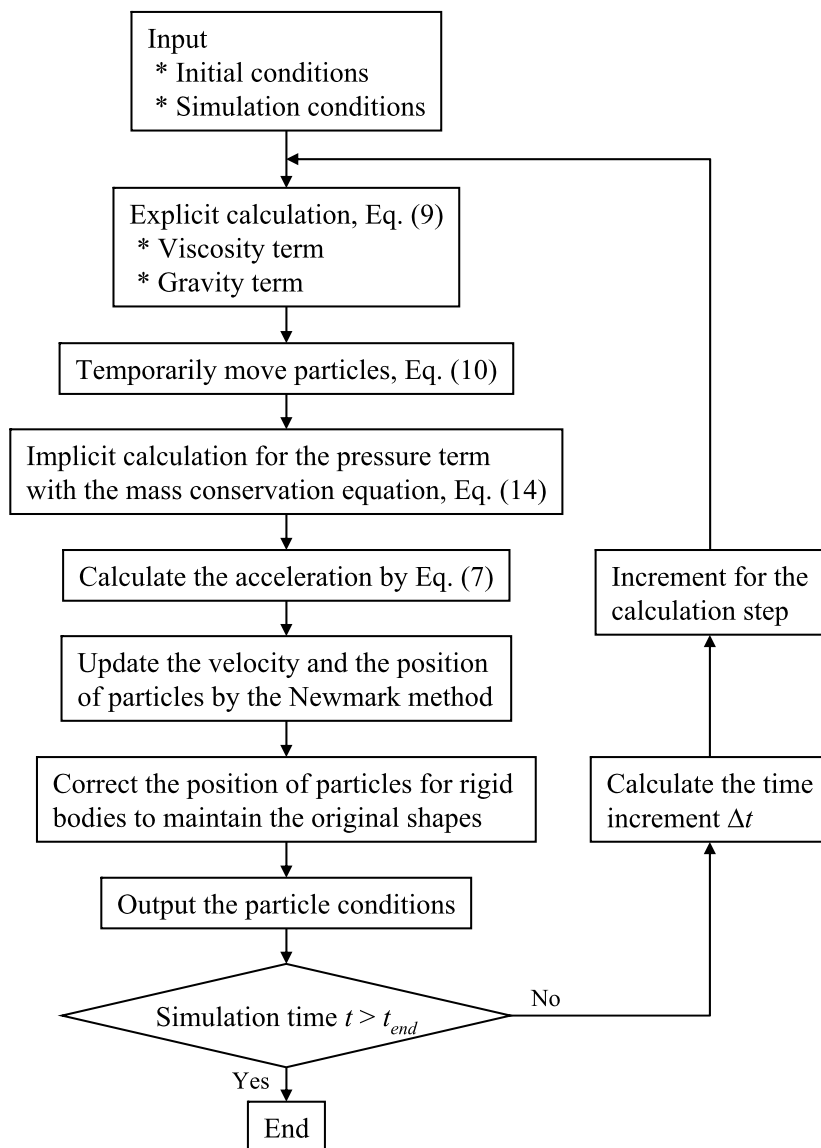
Input
* Initial conditions
* Simulation conditions

Explicit calculation, Eq. (9)
* Viscosity term
* Gravity term

Temporarily move particles, Eq. (10)

Implicit calculation for the pressure term with the mass conservation equation, Eq. (14)

Calculate the acceleration by Eq. (7)

Update the velocity and the position of particles by the Newmark method

Correct the position of particles for rigid bodies to maintain the original shapes

Output the particle conditions

Simulation time $t > t_{end}$

No

Yes

End

Calculate the time increment $\Delta t$

Increment for the calculation step